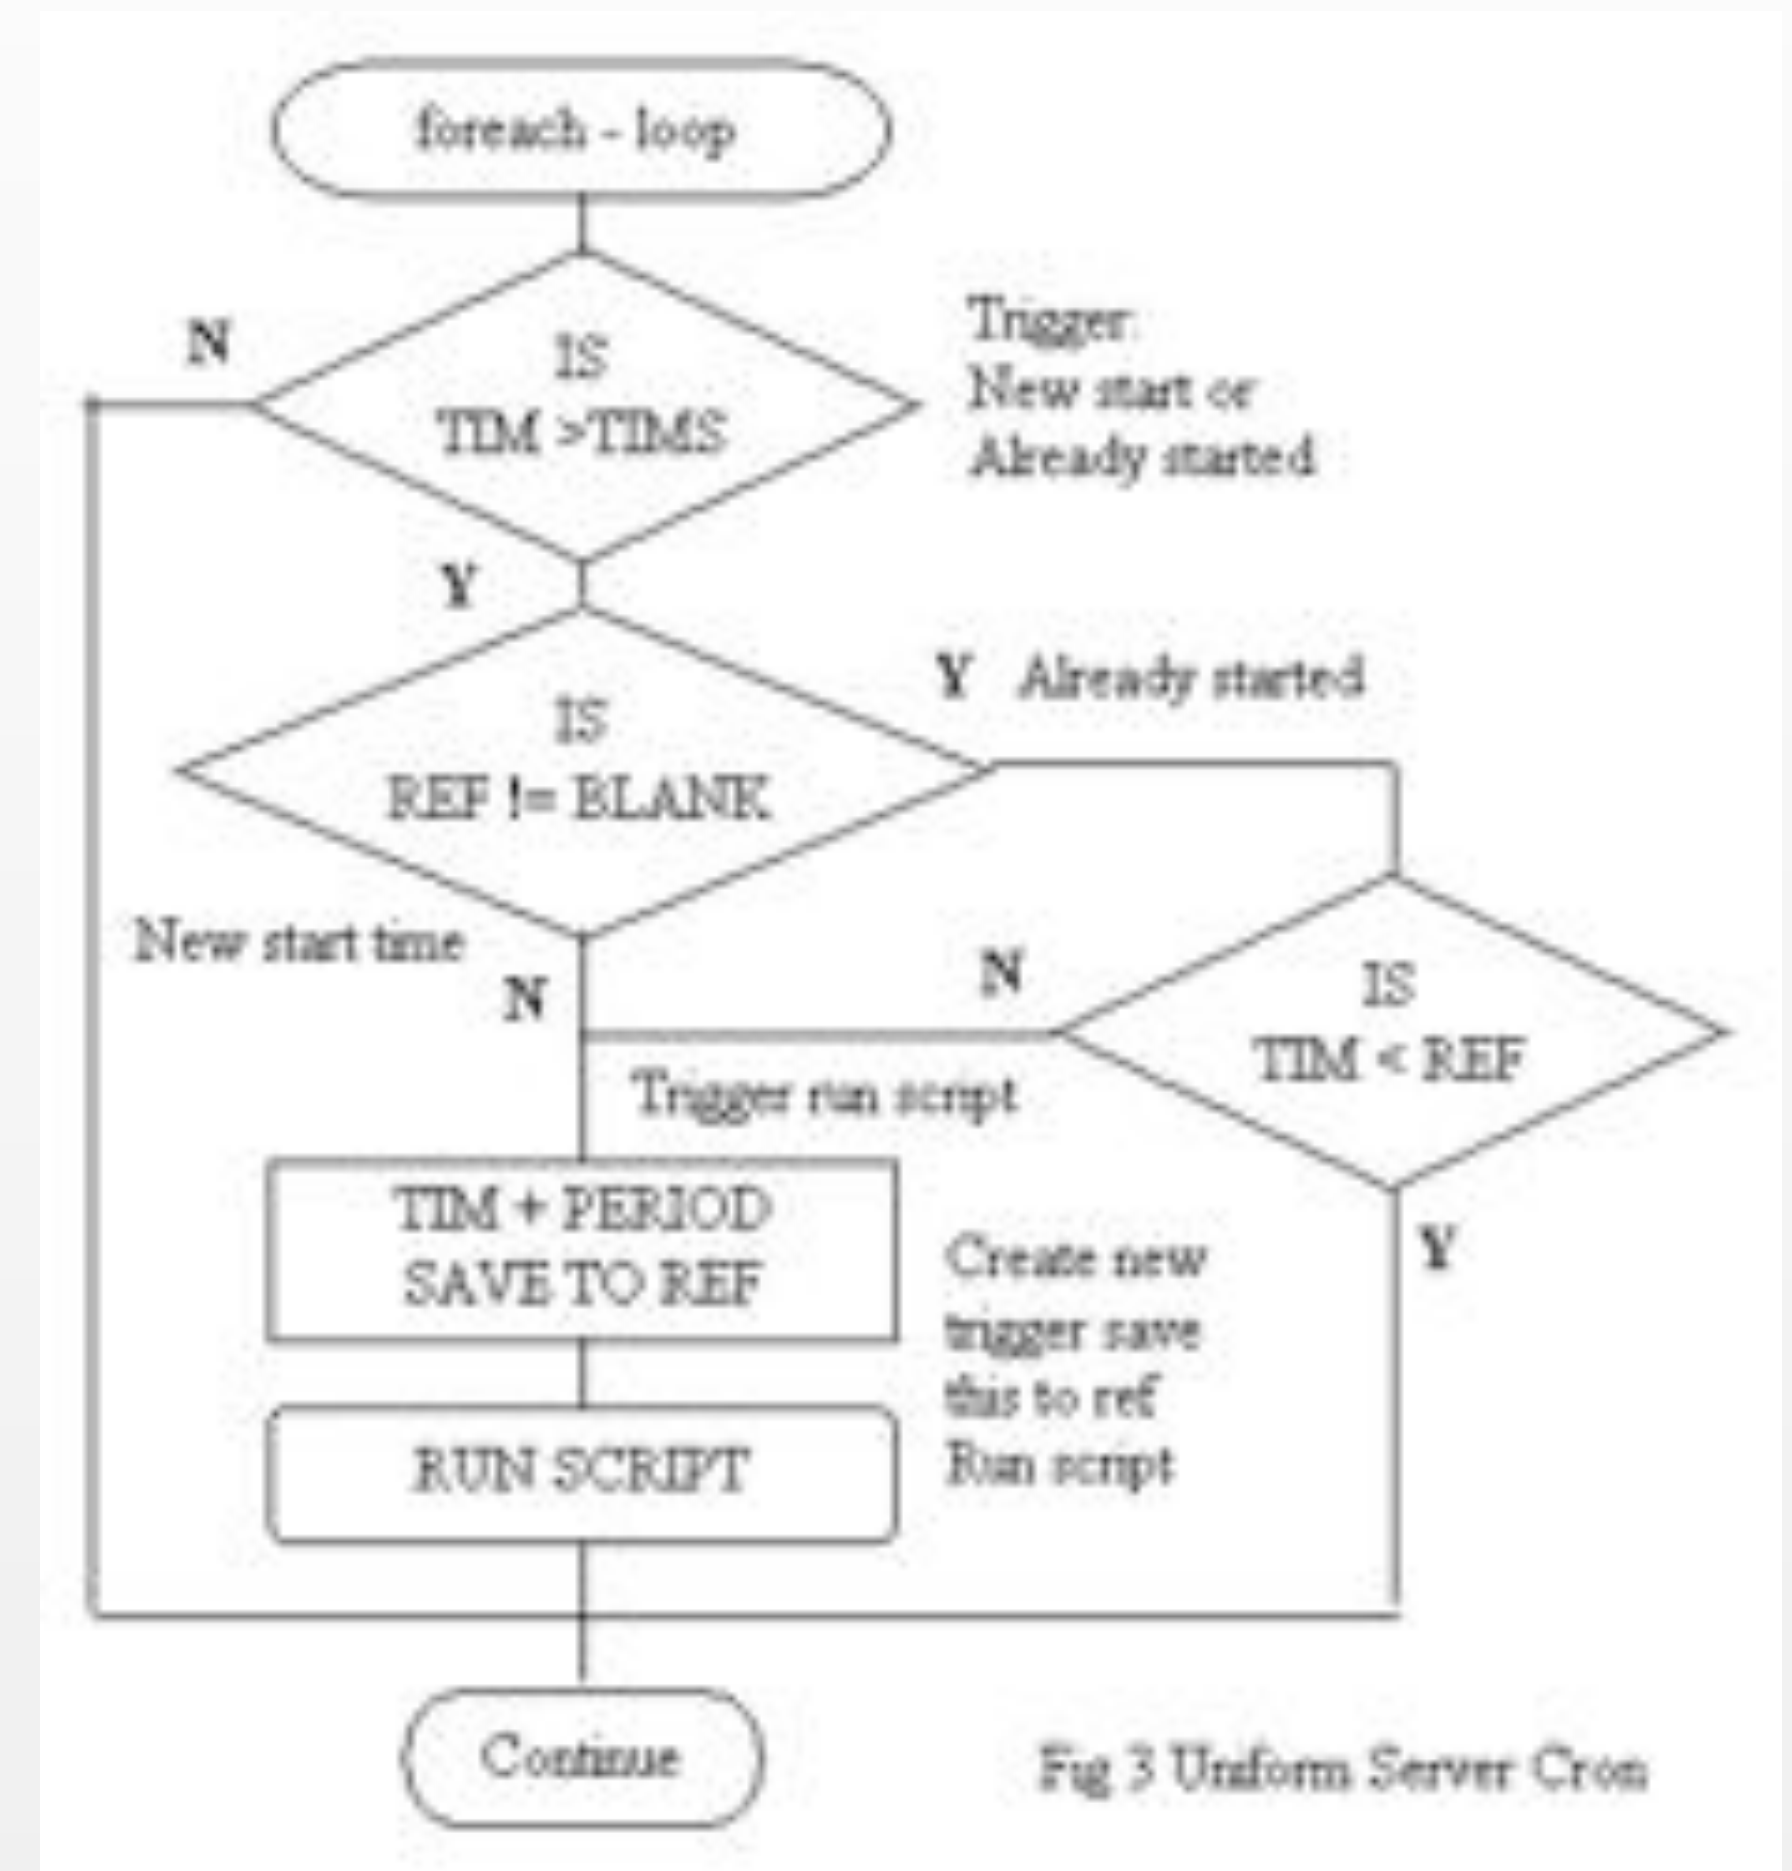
foreach - loop

N

IS
TIM >TIMS

Trigger:
New start or
Already started

Y

IS
REF != BLANK

Y Already started

New start time

N

N

IS
TIM < REF

Trigger run script

TIM + PERIOD
SAVE TO REF

Create new
trigger save
this to ref
Run script

Y

RUN SCRIPT

Continue

Fig 3 Uniform Server Cron